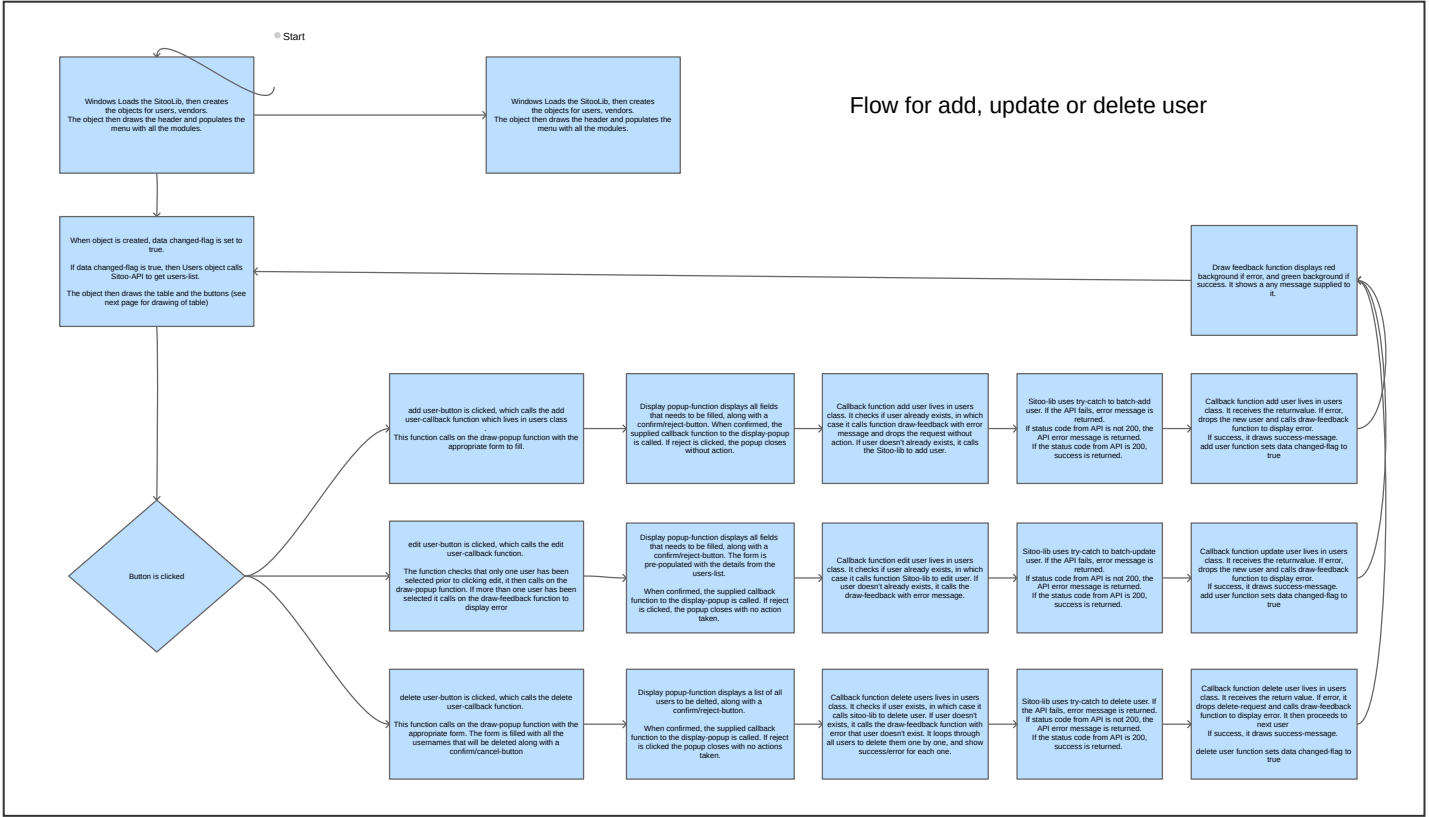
Start

Windows Loads the SitooLib, then creates the objects for users, vendors. The object then draws the header and populates the menu with all the modules.

Windows Loads the SitooLib, then creates the objects for users, vendors. The object then draws the header and populates the menu with all the modules.

Flow for add, update or delete user

When object is created, data changed-flag is set to true.

If data changed-flag is true, then Users object calls Sitoo-API to get users-list.

The object then draws the table and the buttons (see next page for drawing of table)

Draw feedback function displays red background if error, and green background if success. It shows a any message supplied to it.

Button is clicked

add user-button is clicked, which calls the add user-callback function which lives in users class .
This function calls on the draw-popup function with the appropriate form to fill.

Display popup-function displays all fields that needs to be filled, along with a confirm/reject-button. When confirmed, the supplied callback function to the display-popup is called. If reject is clicked, the popup closes without action.

Callback function add user lives in users class. It checks if user already exists, in which case it calls function draw-feedback with error message and drops the request without action. If user doesn't already exists, it calls the Sitoo-lib to add user.

Sitoo-lib uses try-catch to batch-add user. If the API fails, error message is returned.
If status code from API is not 200, the API error message is returned.
If the status code from API is 200, success is returned.

Callback function add user lives in users class. It receives the returnvalue. If error, drops the new user and calls draw-feedback function to display error.
If success, it draws success-message.
add user function sets data changed-flag to true

edit user-button is clicked, which calls the edit user-callback function.

The function checks that only one user has been selected prior to clicking edit, it then calls on the draw-popup function. If more than one user has been selected it calls on the draw-feedback function to display error

Display popup-function displays all fields that needs to be filled, along with a confirm/reject-button. The form is pre-populated with the details from the users-list.

When confirmed, the supplied callback function to the display-popup is called. If reject is clicked, the popup closes with no action taken.

Callback function edit user lives in users class. It checks if user already exists, in which case it calls function Sitoo-lib to edit user. If user doesn't already exists, it calls the draw-feedback with error message.

Sitoo-lib uses try-catch to batch-update user. If the API fails, error message is returned.
If status code from API is not 200, the API error message is returned.
If the status code from API is 200, success is returned.

Callback function update user lives in users class. It receives the returnvalue. If error, drops the new user and calls draw-feedback function to display error.
If success, it draws success-message.
add user function sets data changed-flag to true

delete user-button is clicked, which calls the delete user-callback function.

This function calls on the draw-popup function with the appropriate form. The form is filled with all the usernames that will be deleted along with a confirm/cancel-button

Display popup-function displays a list of all users to be delted, along with a confirm/reject-button.

When confirmed, the supplied callback function to the display-popup is called. If reject is clicked the popup closes with no actions taken.

Callback function delete users lives in users class. It checks if user exists, in which case it calls sitoo-lib to delete user. If user doesn't exists, it calls the draw-feedback function with error that user doesn't exist. It loops through all users to delete them one by one, and show success/error for each one.

Sitoo-lib uses try-catch to delete user. If the API fails, error message is returned.
If status code from API is not 200, the API error message is returned.
If the status code from API is 200, success is returned.

Callback function delete user lives in users class. It receives the return value. If error, it drops delete-request and calls draw-feedback function to display error. It then proceeds to next user
If success, it draws success-message.

delete user function sets data changed-flag to true